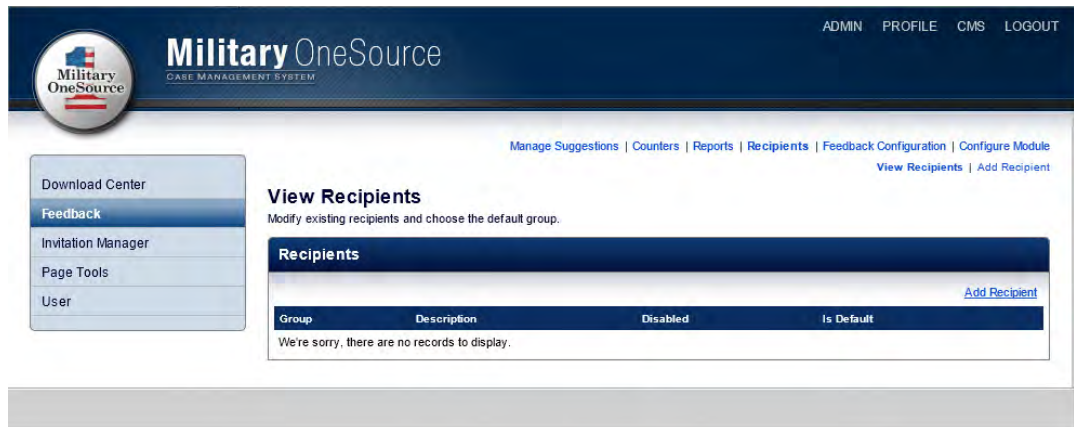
Military OneSource

Military OneSource
CASE MANAGEMENT SYSTEM

ADMIN PROFILE CMS LOGOUT

Manage Suggestions | Counters | Reports | Recipients | Feedback Configuration | Configure Module

View Recipients | Add Recipient

Download Center
Feedback
Invitation Manager
Page Tools
User

View Recipients
Modify existing recipients and choose the default group.

Recipients

Add Recipient

| Group | Description | Disabled | Is Default |
|---|---|---|---|
| We're sorry, there are no records to display. | | | |